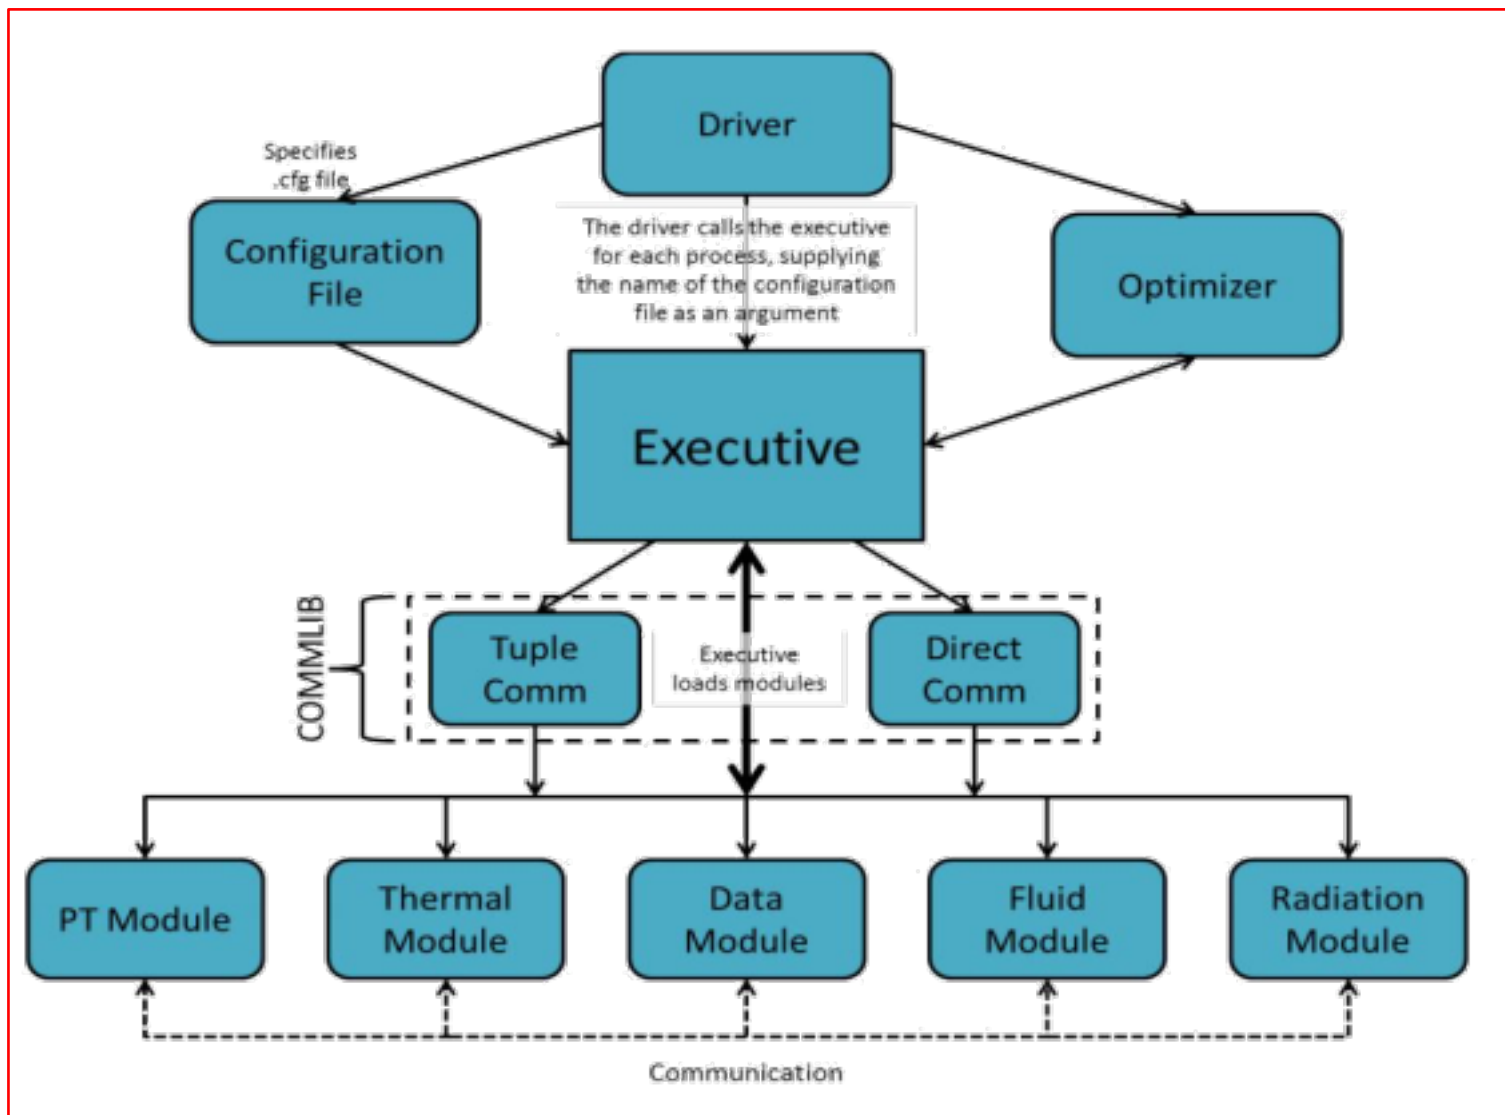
Driver

Specifies .cfg file

Configuration File

The driver calls the executive for each process, supplying the name of the configuration file as an argument

Optimizer

Executive

COMMLIB

Tuple Comm

Executive loads modules

Direct Comm

PT Module

Thermal Module

Data Module

Fluid Module

Radiation Module

Communication